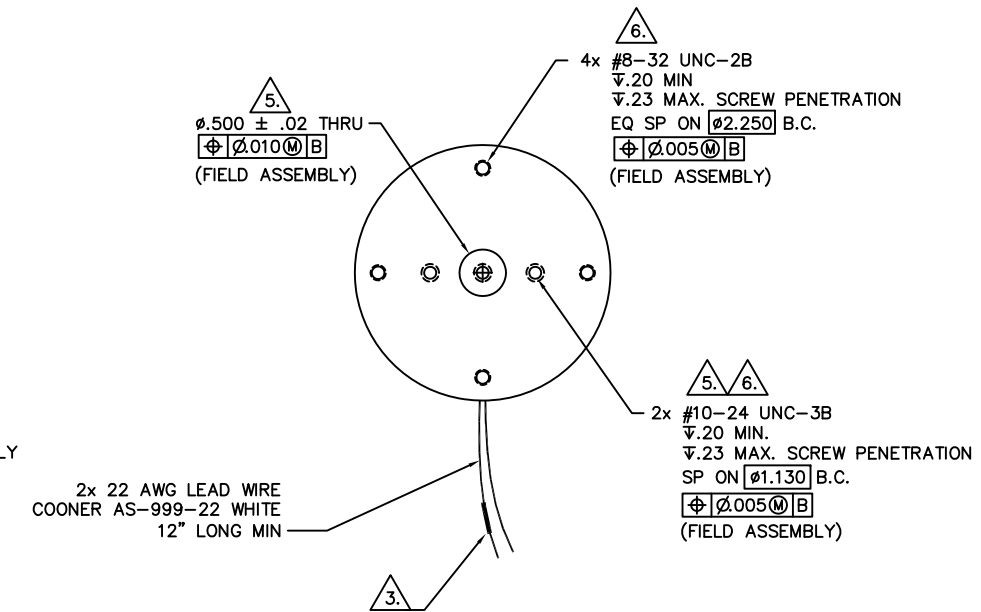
6.
4x #8–32 UNC–2B
⧨.20 MIN
⧨.23 MAX. SCREW PENETRATION
EQ SP ON ø2.250 B.C.
| ⌖ | Ø.005Ⓜ | B |
(FIELD ASSEMBLY)

5.
ø.500 ± .02 THRU
| ⌖ | Ø.010Ⓜ | B |
(FIELD ASSEMBLY)

5. 6.
2x #10–24 UNC–3B
⧨.20 MIN.
⧨.23 MAX. SCREW PENETRATION
SP ON ø1.130 B.C.
| ⌖ | Ø.005Ⓜ | B |
(FIELD ASSEMBLY)

LY

2x 22 AWG LEAD WIRE
COONER AS–999–22 WHITE
12" LONG MIN

3.